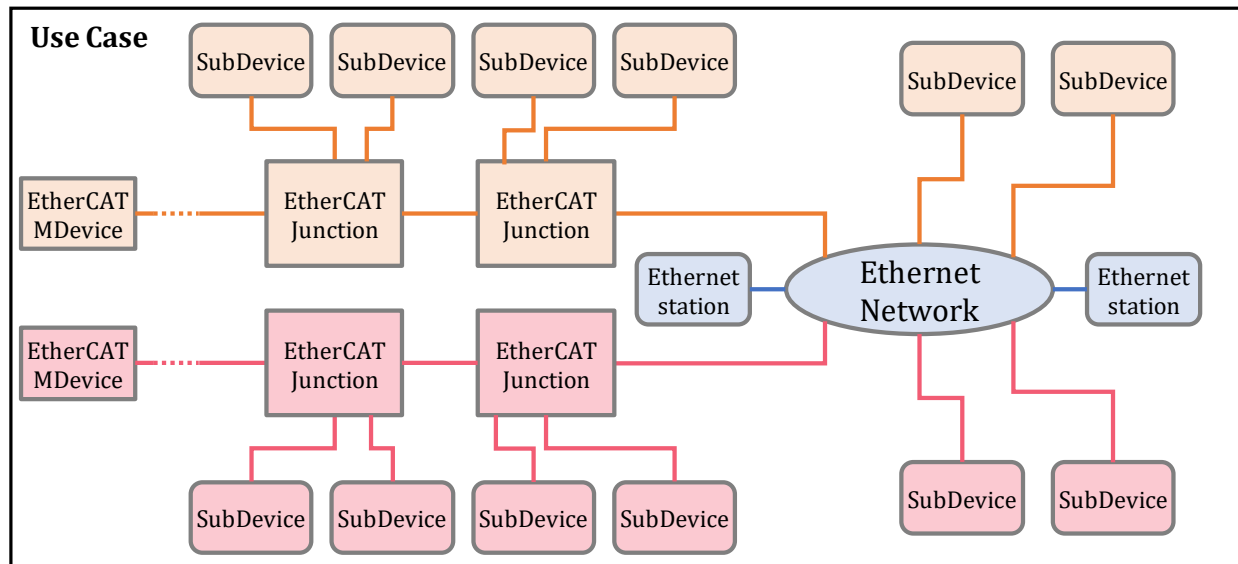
Use Case

SubDevice SubDevice SubDevice SubDevice

SubDevice SubDevice

EtherCAT MDevice

EtherCAT Junction

EtherCAT Junction

Ethernet station

Ethernet Network

Ethernet station

EtherCAT MDevice

EtherCAT Junction

EtherCAT Junction

SubDevice SubDevice SubDevice SubDevice

SubDevice SubDevice